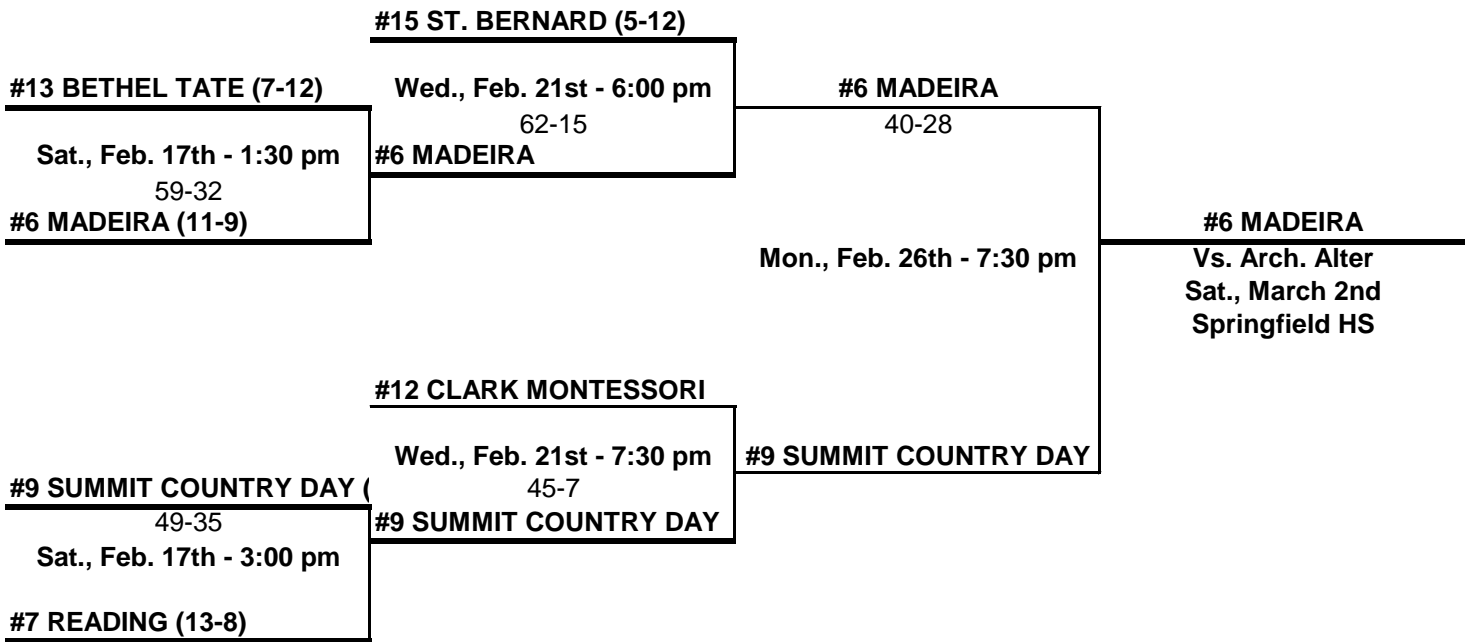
#15 ST. BERNARD (5-12)

#13 BETHEL TATE (7-12)

Wed., Feb. 21st - 6:00 pm
62-15

#6 MADEIRA
40-28

Sat., Feb. 17th - 1:30 pm
59-32

#6 MADEIRA

#6 MADEIRA (11-9)

#6 MADEIRA
Vs. Arch. Alter
Sat., March 2nd
Springfield HS

Mon., Feb. 26th - 7:30 pm

#12 CLARK MONTESSORI

Wed., Feb. 21st - 7:30 pm
45-7

#9 SUMMIT COUNTRY DAY

#9 SUMMIT COUNTRY DAY (
49-35

#9 SUMMIT COUNTRY DAY

Sat., Feb. 17th - 3:00 pm

#7 READING (13-8)